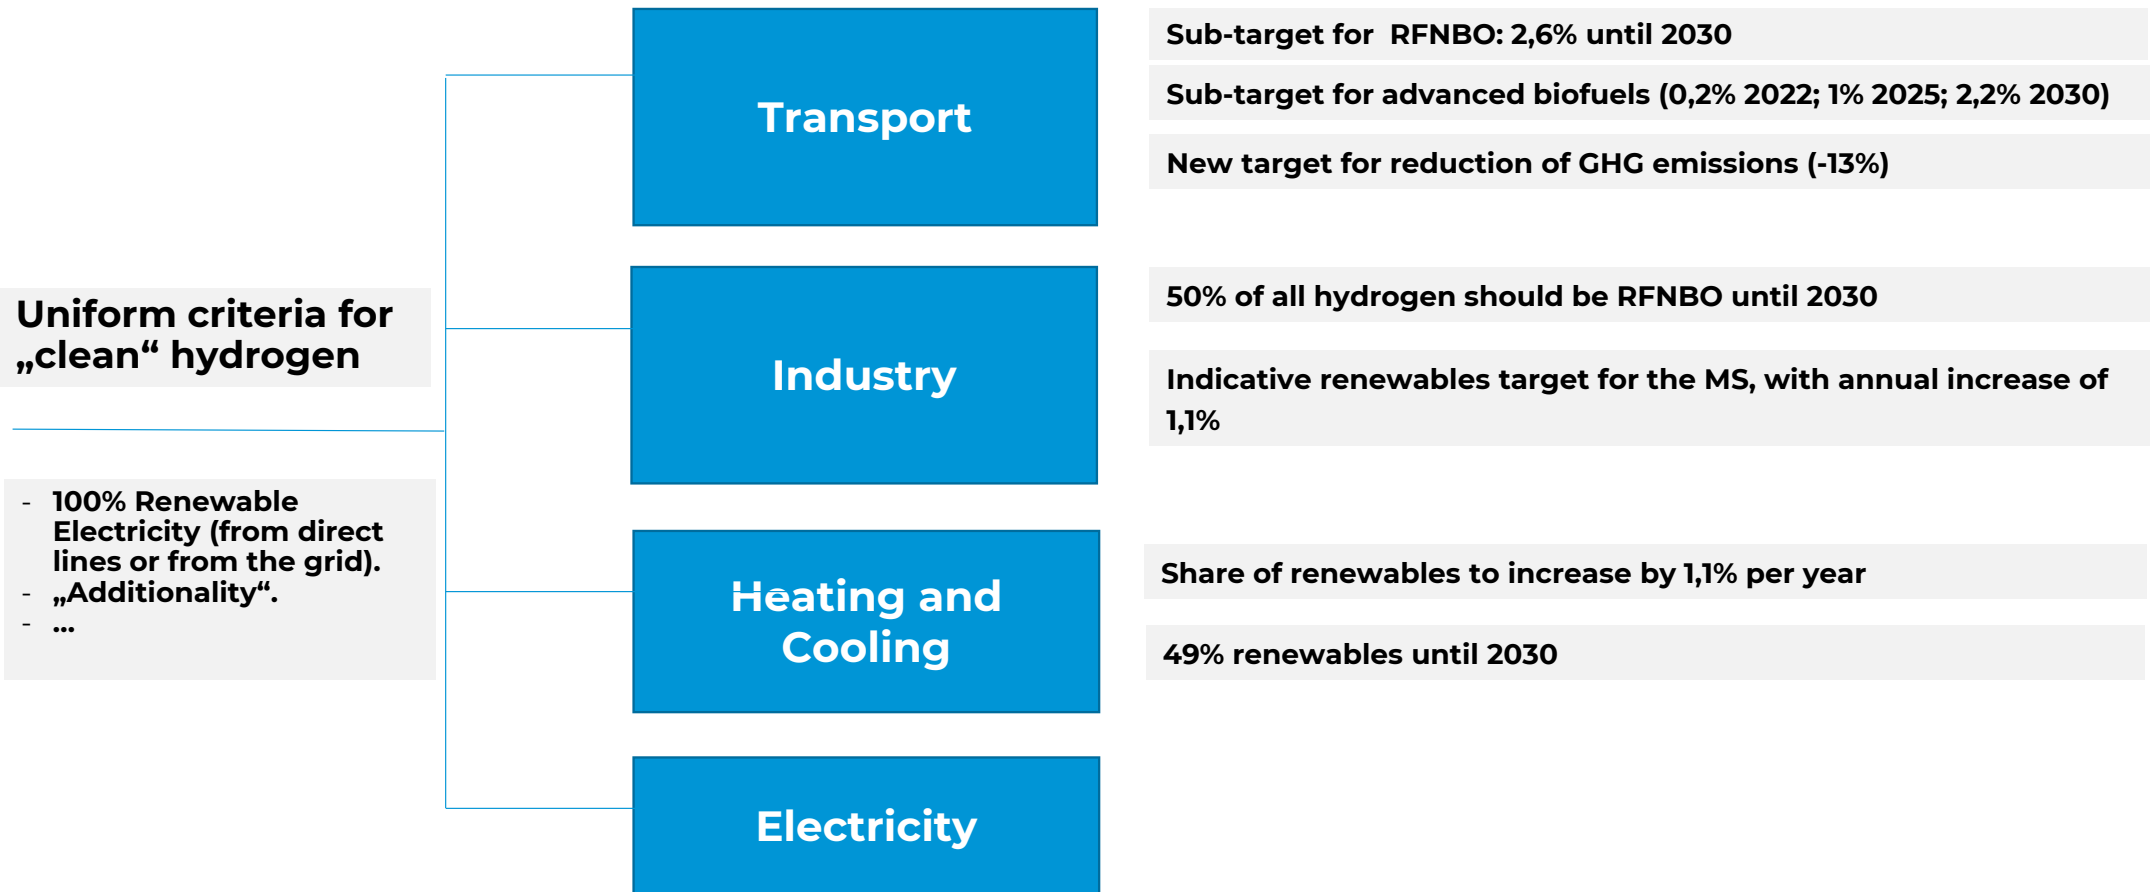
Uniform criteria for „clean“ hydrogen

- 100% Renewable Electricity (from direct lines or from the grid).
- „Additionality“.
- ...

Transport

Sub-target for RFNBO: 2,6% until 2030

Sub-target for advanced biofuels (0,2% 2022; 1% 2025; 2,2% 2030)

New target for reduction of GHG emissions (-13%)

Industry

50% of all hydrogen should be RFNBO until 2030

Indicative renewables target for the MS, with annual increase of 1,1%

Heating and Cooling

Share of renewables to increase by 1,1% per year

49% renewables until 2030

Electricity